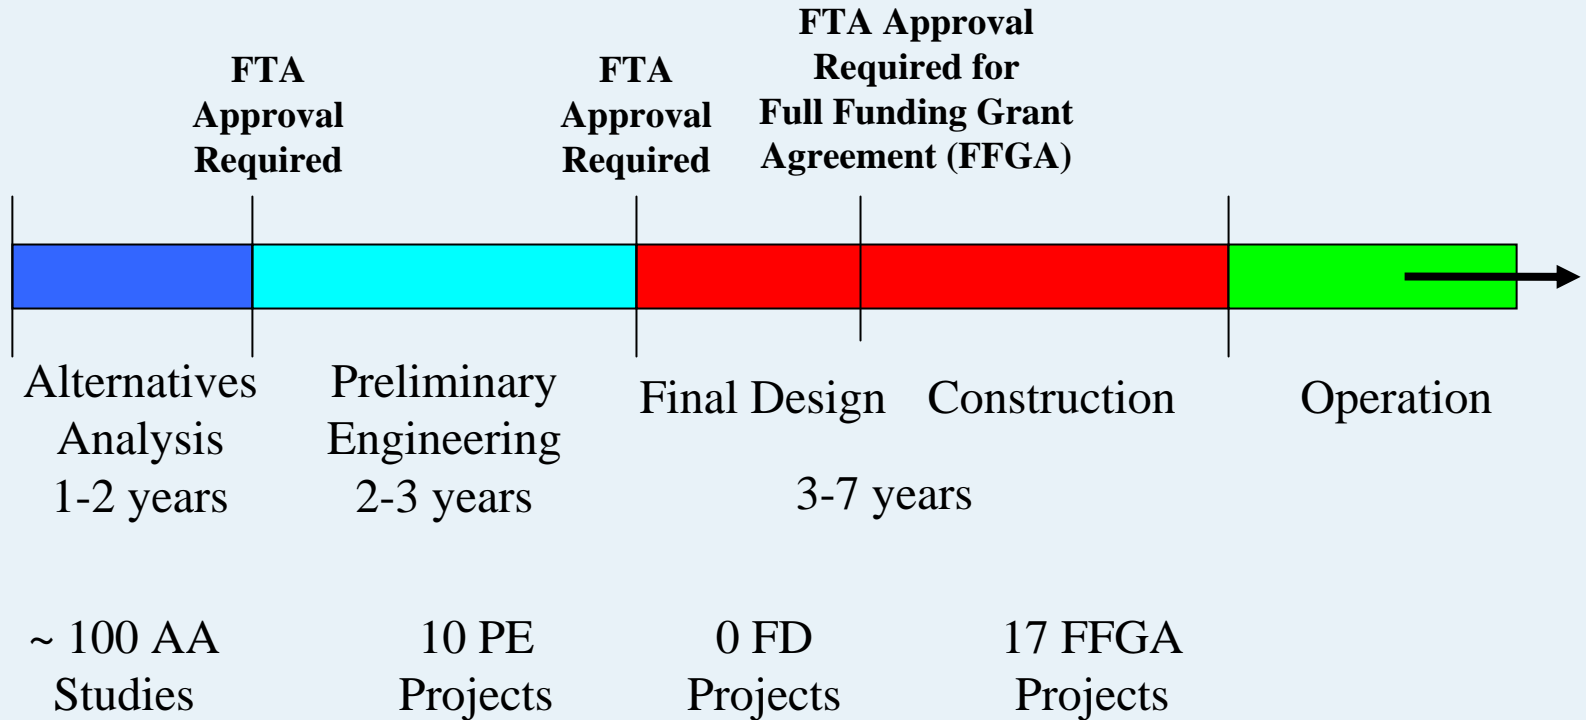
FTA Approval Required

FTA Approval Required

FTA Approval Required for Full Funding Grant Agreement (FFGA)

Alternatives Analysis 1-2 years

Preliminary Engineering 2-3 years

Final Design

Construction

Operation

3-7 years

~ 100 AA Studies

10 PE Projects

0 FD Projects

17 FFGA Projects